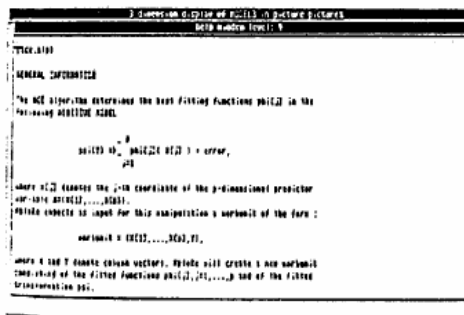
3 dimension display of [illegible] in picture pictures
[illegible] level: 1

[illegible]

GENERAL INFORMATION

The ACE algorithm determines the best fitting functions phi[j] in the following ADDITIVE MODEL

$s(t) = \sum_{j=1}^{p} phi[j]( X[j] ) + error,$

where X[j] denotes the j-th coordinate of the p-dimensional predictor variable X=(X[1],...,X[p]).
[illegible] expects as input for this manipulation a workunit of the form :

workunit = (X[1],...,X[p],Y),

where X and Y denote column vectors. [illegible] will create a new workunit consisting of the fitted functions phi[j], j=1,...,p and of the fitted transformation psi.